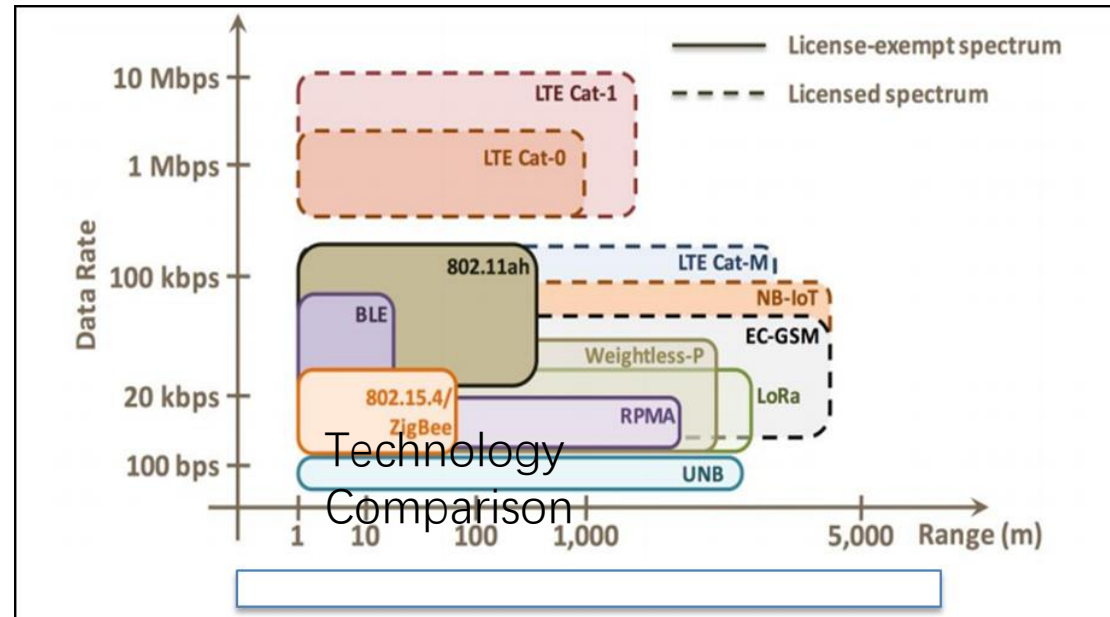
License-exempt spectrum

Licensed spectrum

Data Rate

10 Mbps

1 Mbps

100 kbps

20 kbps

100 bps

LTE Cat-1

LTE Cat-0

802.11ah

LTE Cat-M

NB-IoT

BLE

EC-GSM

Weightless-P

LoRa

802.15.4/ ZigBee

RPMA

UNB

Technology Comparison

1 10 100 1,000 5,000 Range (m)